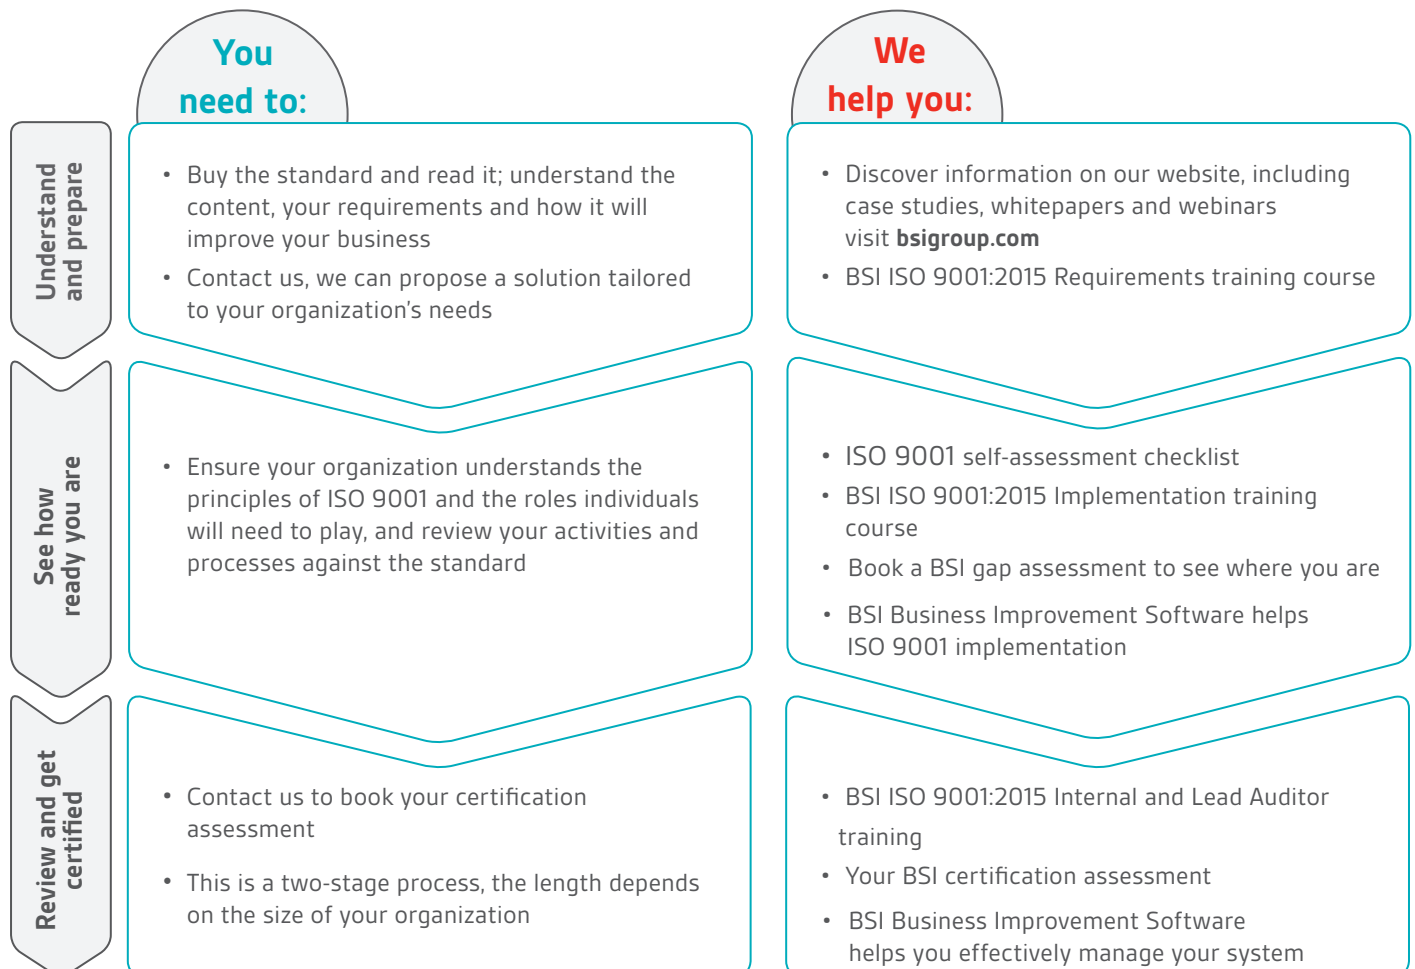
You need to:

We help you:

Understand and prepare

• Buy the standard and read it; understand the content, your requirements and how it will improve your business
• Contact us, we can propose a solution tailored to your organization's needs

• Discover information on our website, including case studies, whitepapers and webinars visit **bsigroup.com**
• BSI ISO 9001:2015 Requirements training course

See how ready you are

• Ensure your organization understands the principles of ISO 9001 and the roles individuals will need to play, and review your activities and processes against the standard

• ISO 9001 self-assessment checklist
• BSI ISO 9001:2015 Implementation training course
• Book a BSI gap assessment to see where you are
• BSI Business Improvement Software helps ISO 9001 implementation

Review and get certified

• Contact us to book your certification assessment
• This is a two-stage process, the length depends on the size of your organization

• BSI ISO 9001:2015 Internal and Lead Auditor training
• Your BSI certification assessment
• BSI Business Improvement Software helps you effectively manage your system